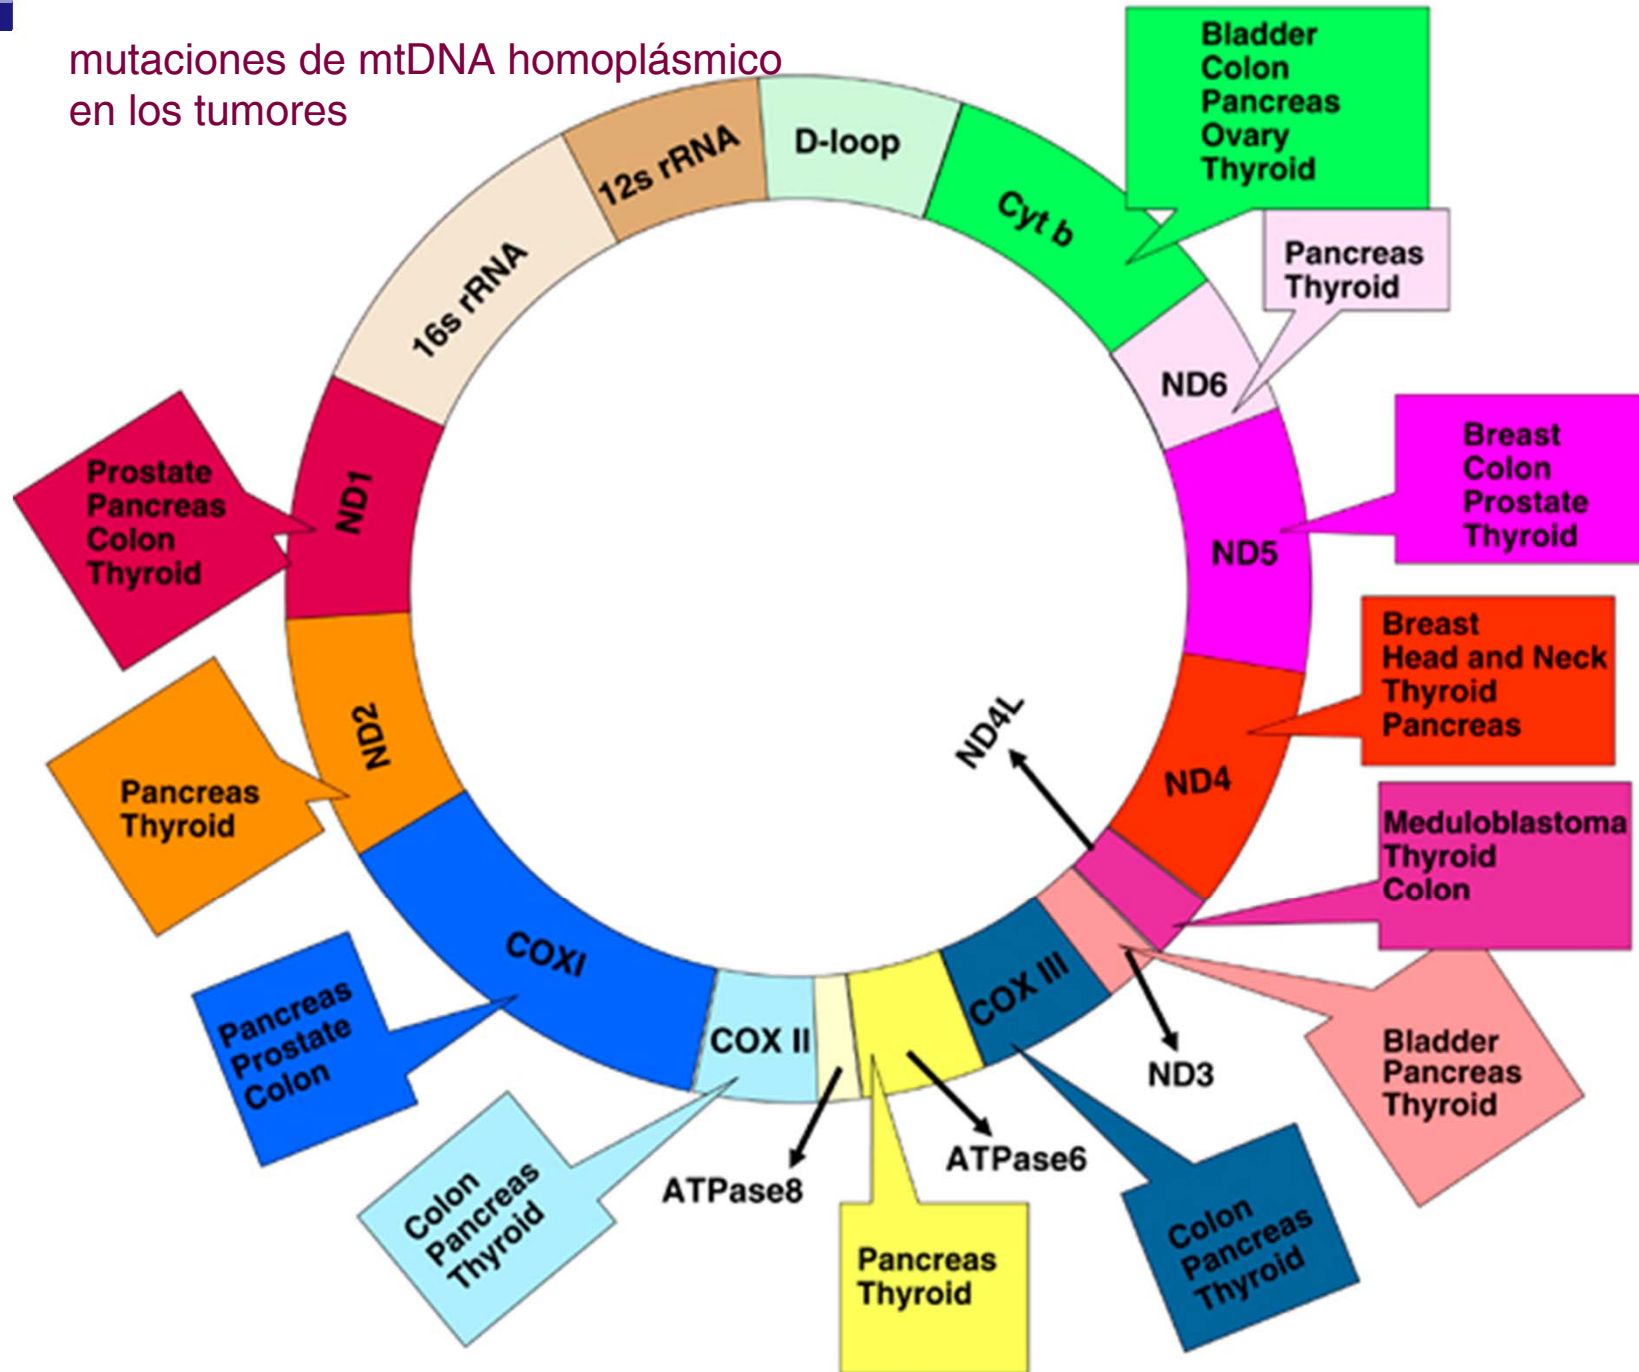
mutaciones de mtDNA homoplásmico en los tumores

D-loop
12s rRNA
16s rRNA
Cyt b
Bladder
Colon
Pancreas
Ovary
Thyroid

Pancreas
Thyroid
ND6

Breast
Colon
Prostate
Thyroid
ND5

Breast
Head and Neck
Thyroid
Pancreas
ND4

ND4L

Meduloblastoma
Thyroid
Colon

Bladder
Pancreas
Thyroid

ND3

COX III
Colon
Pancreas
Thyroid

ATPase6
Pancreas
Thyroid

ATPase8
COX II
Colon
Pancreas
Thyroid

COXI
Pancreas
Prostate
Colon

ND2
Pancreas
Thyroid

ND1
Prostate
Pancreas
Colon
Thyroid